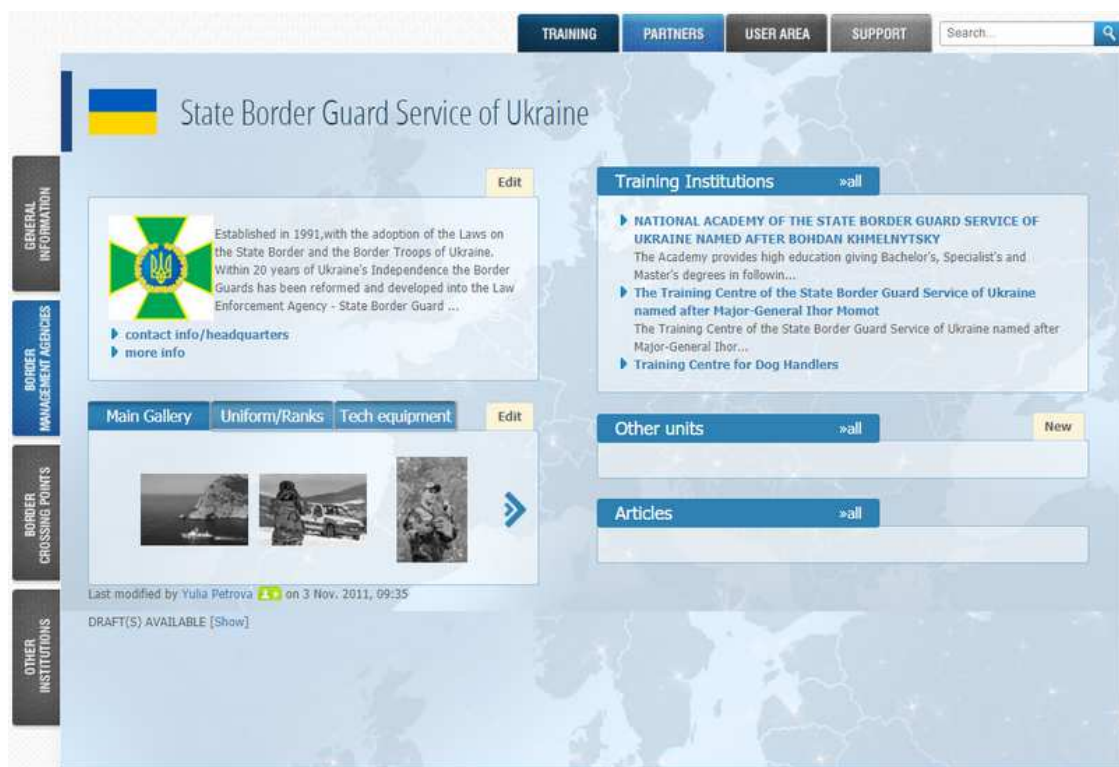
TRAINING PARTNERS USER AREA SUPPORT Search...

GENERAL INFORMATION

BORDER MANAGEMENT AGENCIES

BORDER CROSSING POINTS

OTHER INSTITUTIONS

State Border Guard Service of Ukraine

Edit

Established in 1991,with the adoption of the Laws on the State Border and the Border Troops of Ukraine. Within 20 years of Ukraine's Independence the Border Guards has been reformed and developed into the Law Enforcement Agency - State Border Guard ...

contact info/headquarters
more info

Main Gallery Uniform/Ranks Tech equipment Edit

Last modified by Yulia Petrova on 3 Nov. 2011, 09:35

DRAFT(S) AVAILABLE [Show]

Training Institutions »all

NATIONAL ACADEMY OF THE STATE BORDER GUARD SERVICE OF UKRAINE NAMED AFTER BOHDAN KHMELNYTSKY
The Academy provides high education giving Bachelor's, Specialist's and Master's degrees in followin...
The Training Centre of the State Border Guard Service of Ukraine named after Major-General Ihor Momot
The Training Centre of the State Border Guard Service of Ukraine named after Major-General Ihor...
Training Centre for Dog Handlers

Other units »all New

Articles »all